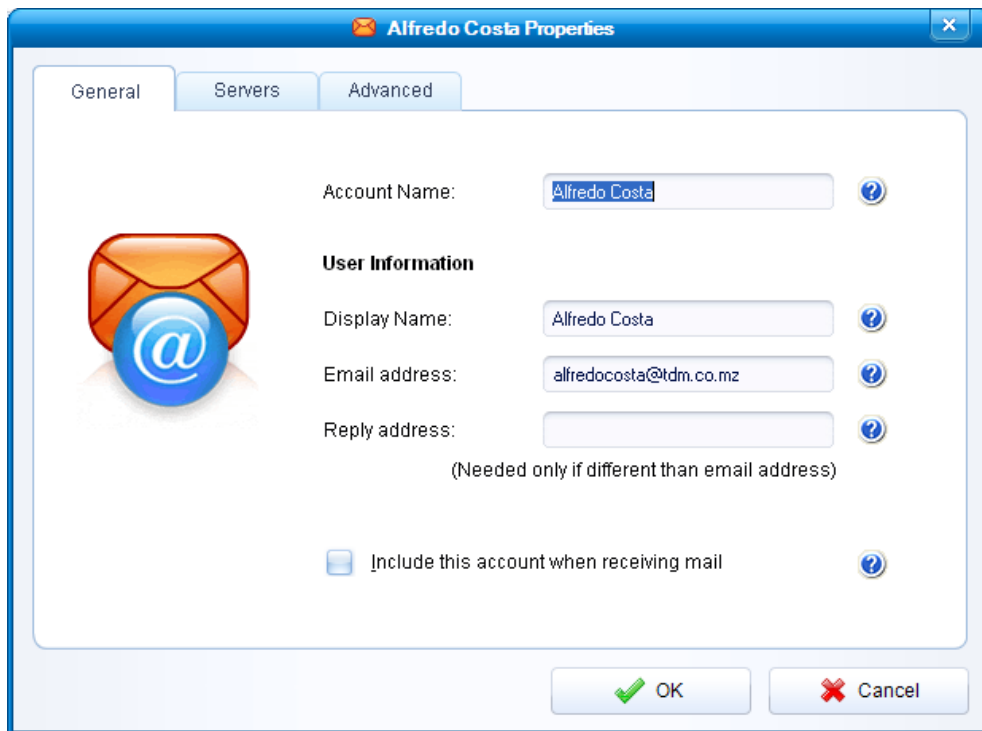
Alfredo Costa Properties

General | Servers | Advanced

Account Name: Alfredo Costa

User Information

Display Name: Alfredo Costa

Email address: alfredocosta@tdm.co.mz

Reply address:

(Needed only if different than email address)

Include this account when receiving mail

OK

Cancel